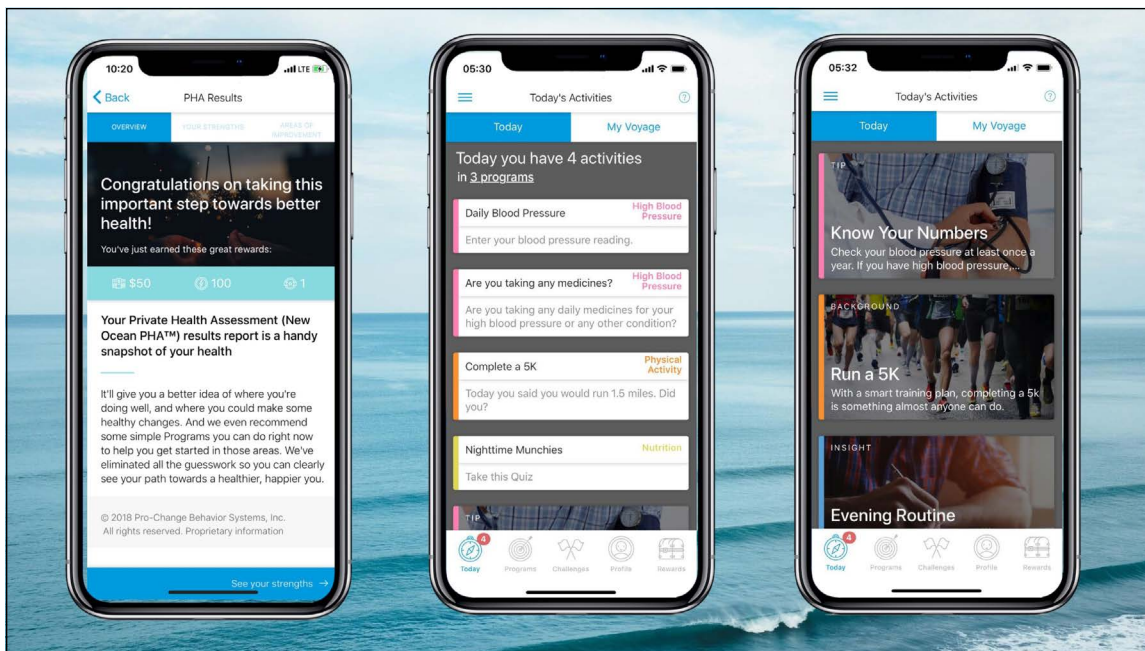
10:20

LTE

Back

PHA Results

OVERVIEW

YOUR STRENGTHS

AREAS OF IMPROVEMENT

Congratulations on taking this important step towards better health!

You've just earned these great rewards:

$50

100

1

Your Private Health Assessment (New Ocean PHA™) results report is a handy snapshot of your health

It'll give you a better idea of where you're doing well, and where you could make some healthy changes. And we even recommend some simple Programs you can do right now to help you get started in those areas. We've eliminated all the guesswork so you can clearly see your path towards a healthier, happier you.

© 2018 Pro-Change Behavior Systems, Inc. All rights reserved. Proprietary information

See your strengths →

05:30

Today's Activities

Today

My Voyage

Today you have 4 activities in 3 programs

Daily Blood Pressure

High Blood Pressure

Enter your blood pressure reading.

Are you taking any medicines?

High Blood Pressure

Are you taking any daily medicines for your high blood pressure or any other condition?

Complete a 5K

Physical Activity

Today you said you would run 1.5 miles. Did you?

Nighttime Munchies

Nutrition

Take this Quiz

TIP

4

Today

Programs

Challenges

Profile

Rewards

05:32

Today's Activities

Today

My Voyage

TIP

Know Your Numbers

Check your blood pressure at least once a year. If you have high blood pressure,...

BACKGROUND

Run a 5K

With a smart training plan, completing a 5k is something almost anyone can do.

INSIGHT

Evening Routine

4

Today

Programs

Challenges

Profile

Rewards